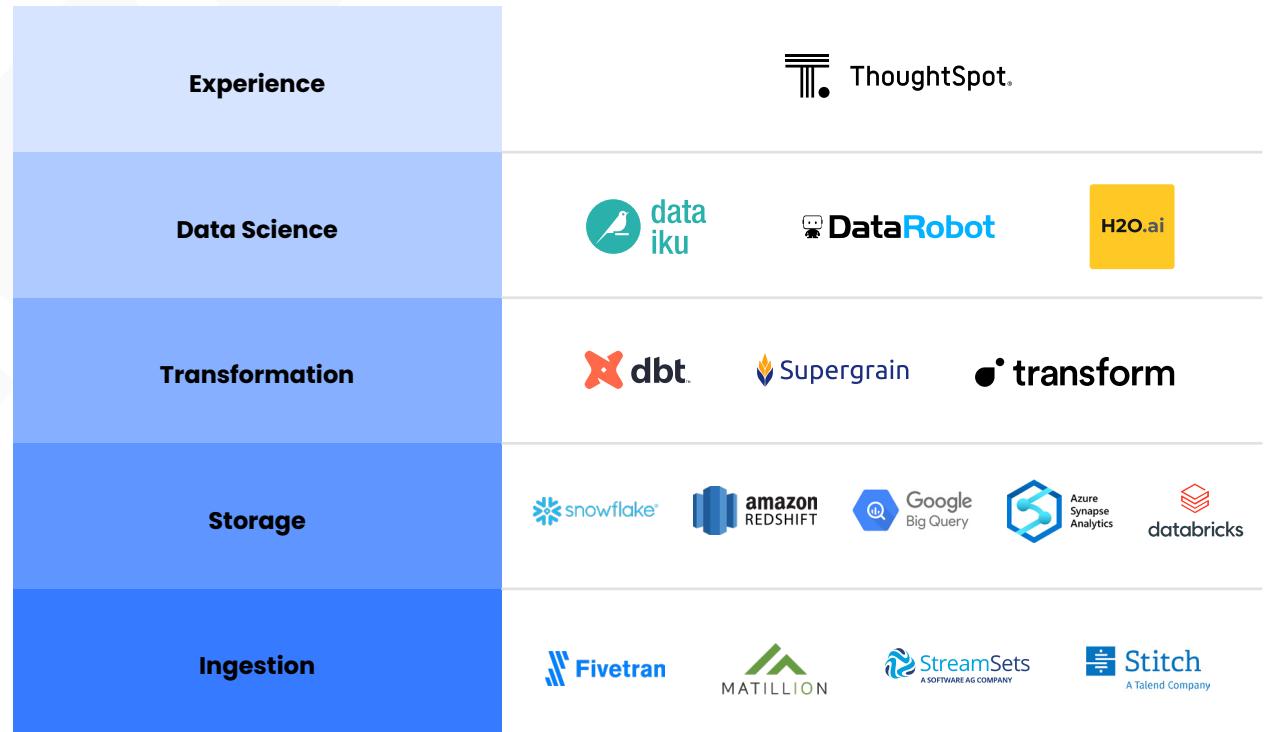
| | |
|---|---|
| Experience | ThoughtSpot. |
| Data Science | data iku, DataRobot, H2O.ai |
| Transformation | dbt, Supergrain, transform |
| Storage | snowflake, amazon REDSHIFT, Google Big Query, Azure Synapse Analytics, databricks |
| Ingestion | Fivetran, MATILLION, StreamSets A SOFTWARE AG COMPANY, Stitch A Talend Company |